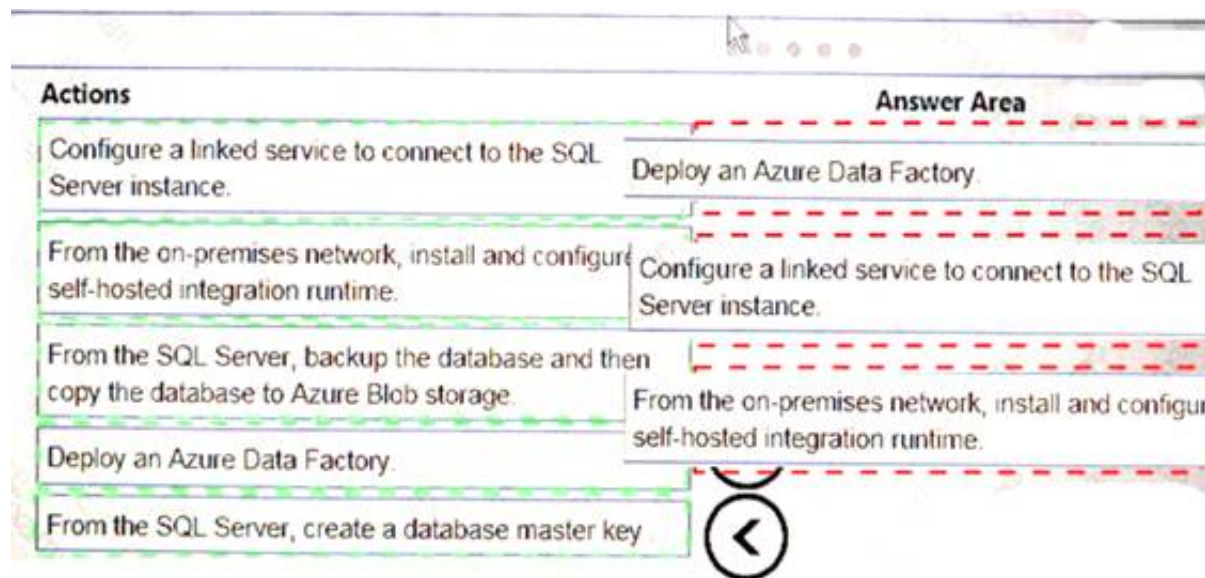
Actions

Configure a linked service to connect to the SQL Server instance.

From the on-premises network, install and configur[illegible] self-hosted integration runtime.

From the SQL Server, backup the database and then copy the database to Azure Blob storage.

Deploy an Azure Data Factory.

From the SQL Server, create a database master key

Answer Area

Deploy an Azure Data Factory.

Configure a linked service to connect to the SQL Server instance.

From the on-premises network, install and configu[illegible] self-hosted integration runtime.